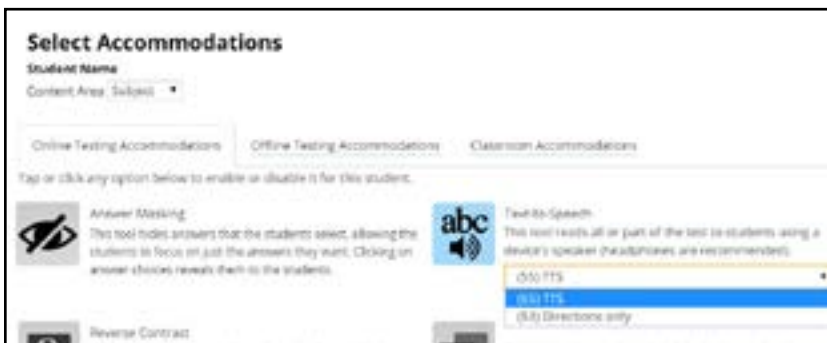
Select Accommodations
Student Name
Content Area Subject

Online Testing Accommodations | Offline Testing Accommodations | Classroom Accommodations

Tap or click any option below to enable or disable it for this student.

Answer Masking
This tool hides answers that the students select, allowing the students to focus on just the answers they want. Clicking on answer choices reveals them to the students.

abc
Text-to-Speech
This tool reads all or part of the test to students using a device's speaker (headphones are recommended).

(S5) TTS
(S5) TTS
(S3) Directions only

Reverse Contrast